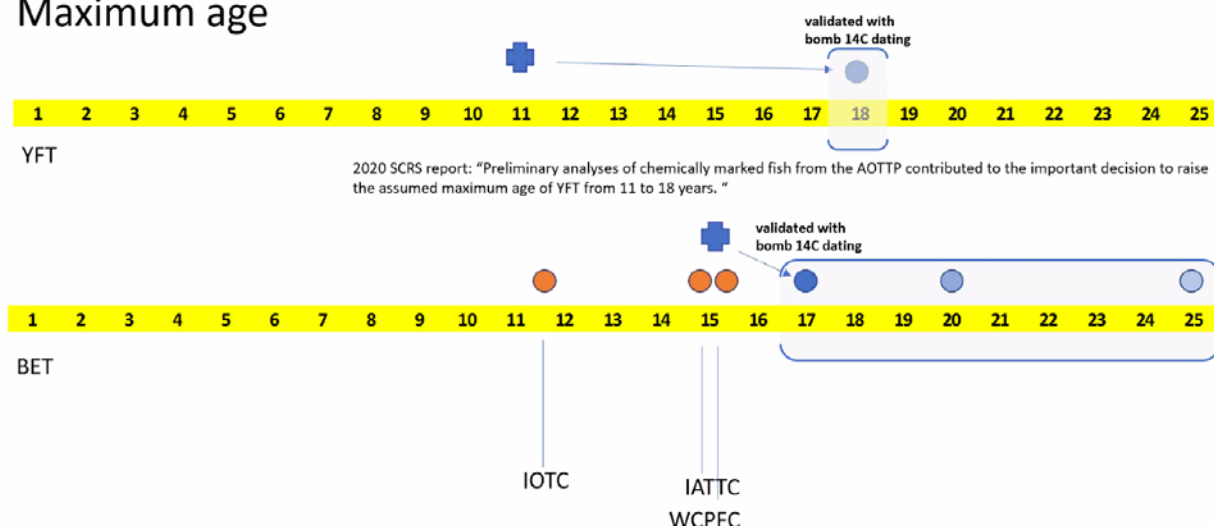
Maximum age

validated with bomb 14C dating

1 2 3 4 5 6 7 8 9 10 11 12 13 14 15 16 17 18 19 20 21 22 23 24 25

YFT

2020 SCRS report: "Preliminary analyses of chemically marked fish from the AOTTP contributed to the important decision to raise the assumed maximum age of YFT from 11 to 18 years. "

validated with bomb 14C dating

1 2 3 4 5 6 7 8 9 10 11 12 13 14 15 16 17 18 19 20 21 22 23 24 25

BET

IOTC

IATTC

WCPFC